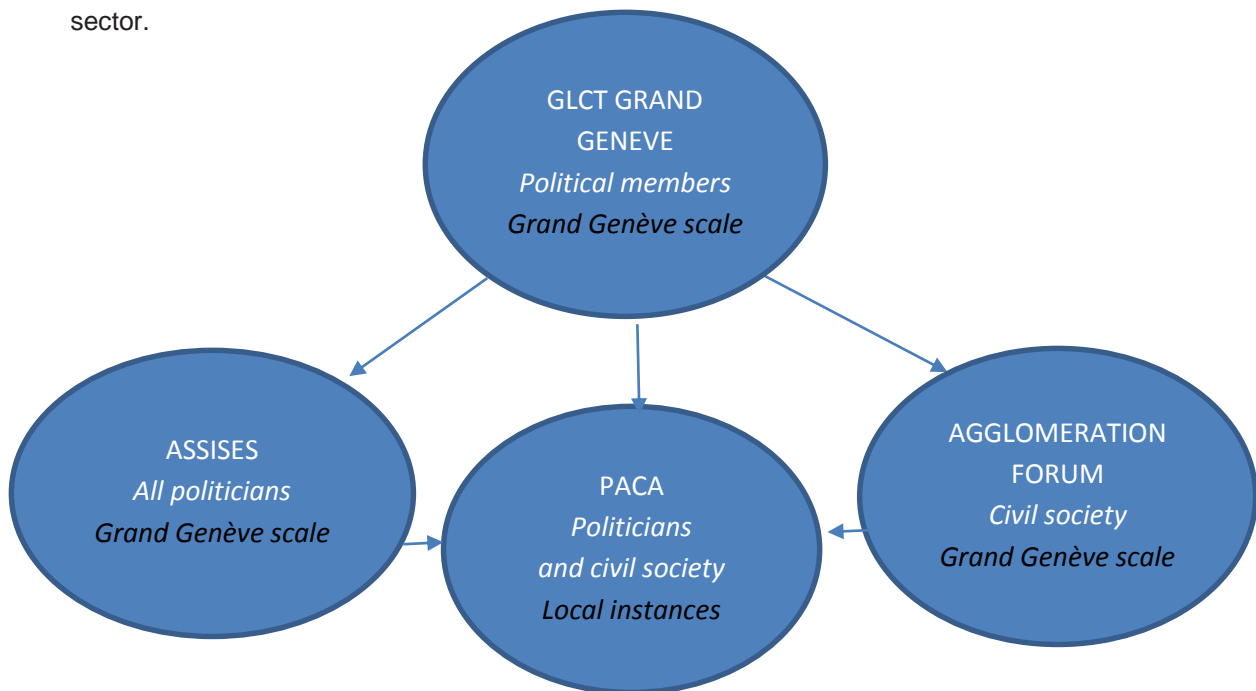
sector.

GLCT GRAND GENEVE
*Political members*
*Grand Genève scale*

ASSISES
*All politicians*
*Grand Genève scale*

PACA
*Politicians and civil society*
*Local instances*

AGGLOMERATION FORUM
*Civil society*
*Grand Genève scale*